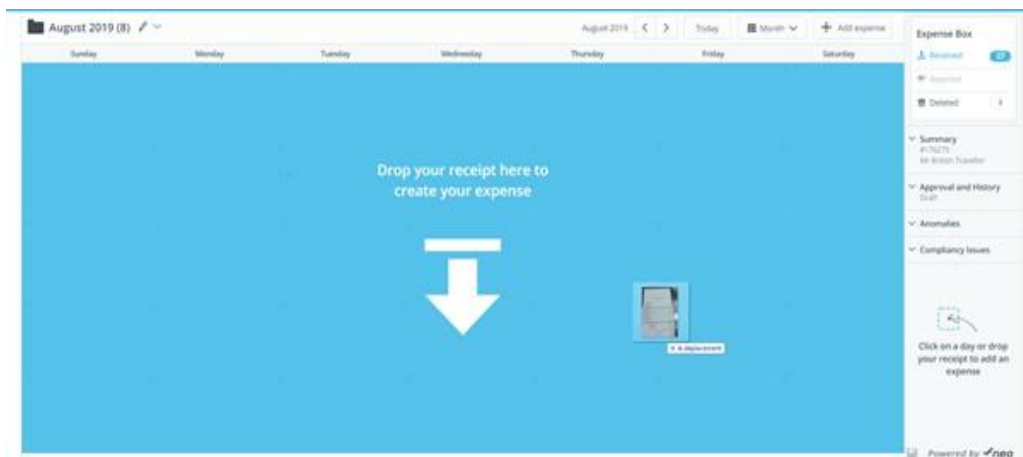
August 2019 (8)

August 2019 < > Today Month + Add expense

Sunday Monday Tuesday Wednesday Thursday Friday Saturday

Drop your receipt here to create your expense

+ Déplacement

Expense Box

Received 37

Rejected

Deleted

Summary
#176275
Mr British Traveller

Approval and History
Draft

Anomalies

Compliancy Issues

Click on a day or drop your receipt to add an expense

Powered by neo